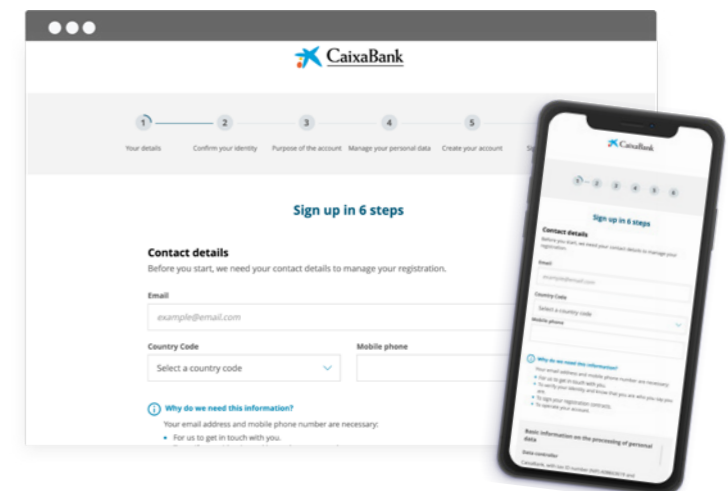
CaixaBank

1 2 3 4 5

Your details
Confirm your identity
Purpose of the account
Manage your personal data
Create your account
S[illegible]

Sign up in 6 steps

Contact details
Before you start, we need your contact details to manage your registration.

Email
example@email.com

Country Code
Select a country code

Mobile phone

Why do we need this information?
Your email address and mobile phone number are necessary:
• For us to get in touch with you.

CaixaBank

1 2 3 4 5 6

Sign up in 6 steps

Contact details
Before you start, we need your contact details to manage your registration.

Email
example@email.com

Country Code
Select a country code

Mobile phone

Why do we need this information?
Your email address and mobile phone number are necessary:
• For us to get in touch with you.
• To verify your identity and know that you are who you say you are.
• To sign your registration contract.
• To operate your account.

Basic information on the processing of personal data

Data controller
CaixaBank, with tax ID number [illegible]